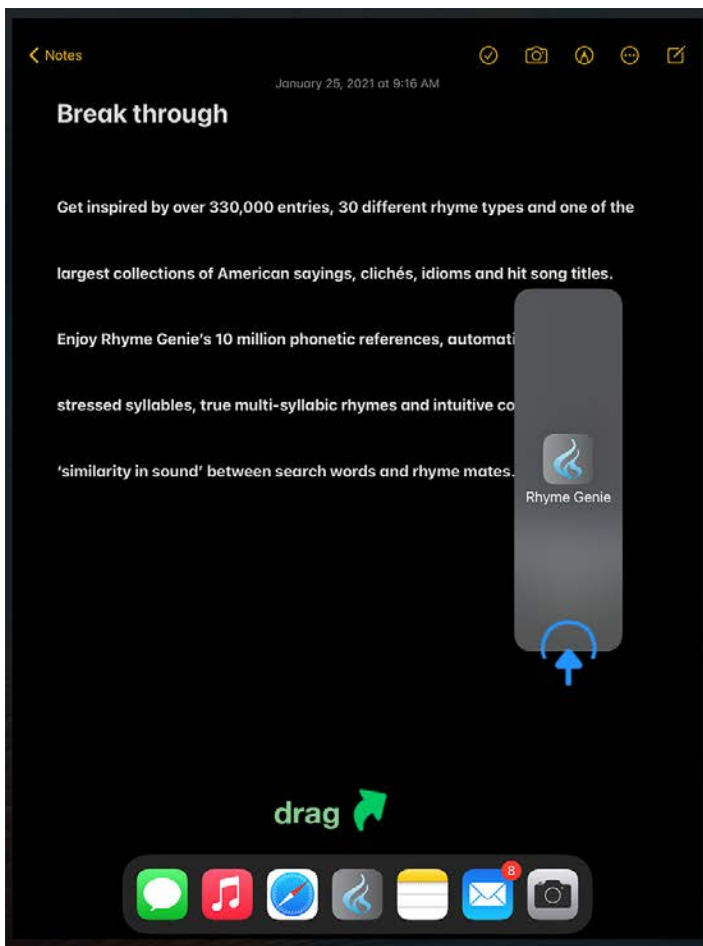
< Notes

January 25, 2021 at 9:16 AM

Break through

Get inspired by over 330,000 entries, 30 different rhyme types and one of the largest collections of American sayings, clichés, idioms and hit song titles. Enjoy Rhyme Genie's 10 million phonetic references, automati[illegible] stressed syllables, true multi-syllabic rhymes and intuitive co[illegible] 'similarity in sound' between search words and rhyme mates.

Rhyme Genie

drag

8